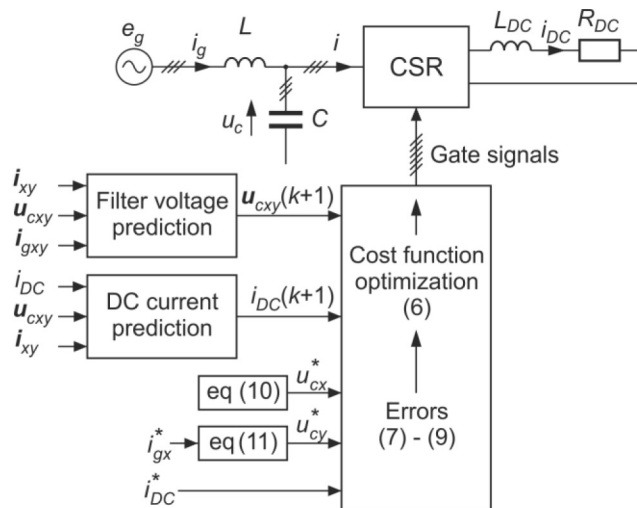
$e_g$ $i_g$ $L$ $i$ CSR $L_{DC}$ $i_{DC}$ $R_{DC}$

$u_c$ $C$

Gate signals

$\boldsymbol{i}_{xy}$ $\boldsymbol{u}_{cxy}$ $\boldsymbol{i}_{gxy}$ Filter voltage prediction $\boldsymbol{u}_{cxy}(k+1)$

Cost function optimization (6)

$i_{DC}$ $\boldsymbol{u}_{cxy}$ $\boldsymbol{i}_{xy}$ DC current prediction $i_{DC}(k+1)$

eq (10) $u_{cx}^*$

Errors (7) - (9)

$i_{gx}^*$ eq (11) $u_{cy}^*$

$i_{DC}^*$